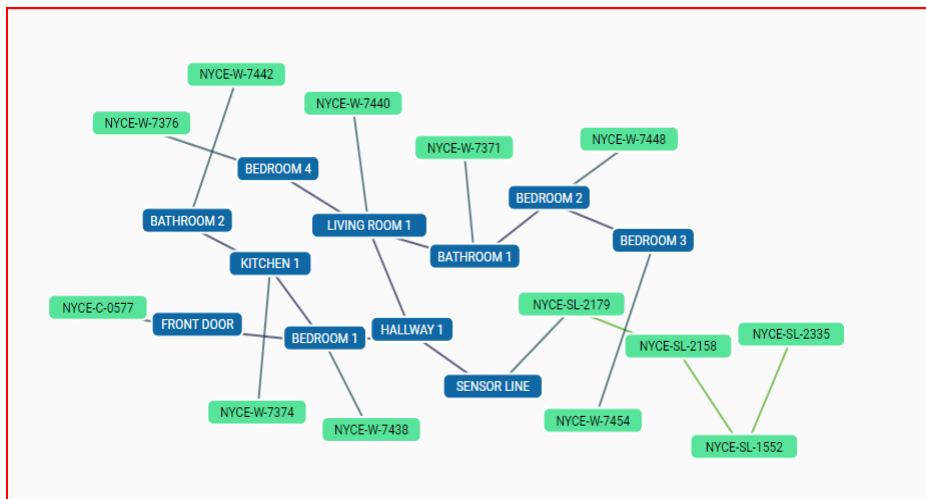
NYCE-W-7442
NYCE-W-7440
NYCE-W-7376
BEDROOM 4
NYCE-W-7371
NYCE-W-7448
BEDROOM 2
BATHROOM 2
LIVING ROOM 1
BEDROOM 3
BATHROOM 1
KITCHEN 1
NYCE-C-0577
NYCE-SL-2179
FRONT DOOR
HALLWAY 1
NYCE-SL-2335
BEDROOM 1
NYCE-SL-2158
SENSOR LINE
NYCE-W-7374
NYCE-W-7454
NYCE-W-7438
NYCE-SL-1552